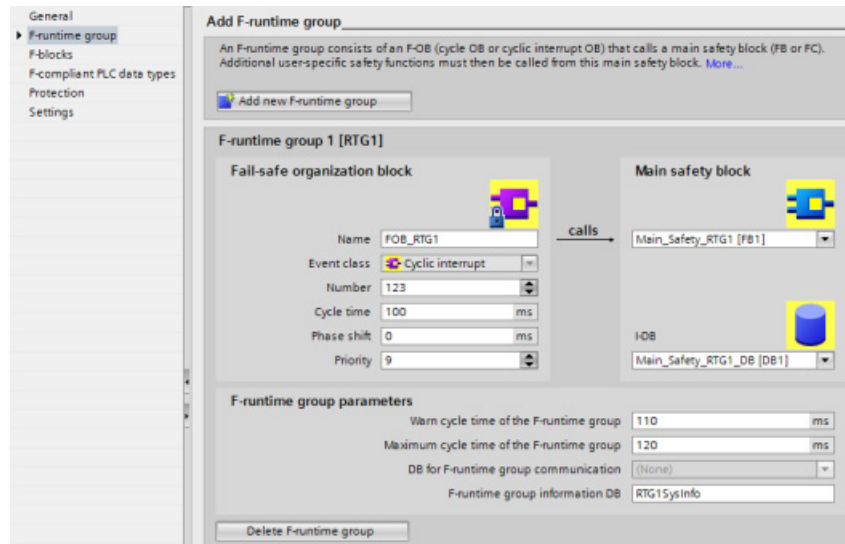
General
F-runtime group
F-blocks
F-compliant PLC data types
Protection
Settings

Add F-runtime group

An F-runtime group consists of an F-OB (cycle OB or cyclic interrupt OB) that calls a main safety block (FB or FC). Additional user-specific safety functions must then be called from this main safety block. More...

Add new F-runtime group

F-runtime group 1 [RTG1]

Fail-safe organization block

Name FOB_RTG1
Event class Cyclic interrupt
Number 123
Cycle time 100 ms
Phase shift 0 ms
Priority 9

calls

Main safety block

Main_Safety_RTG1 [FB1]

I-DB
Main_Safety_RTG1_DB [DB1]

F-runtime group parameters

Warn cycle time of the F-runtime group 110 ms
Maximum cycle time of the F-runtime group 120 ms
DB for F-runtime group communication (None)
F-runtime group information DB RTG1SysInfo

Delete F-runtime group